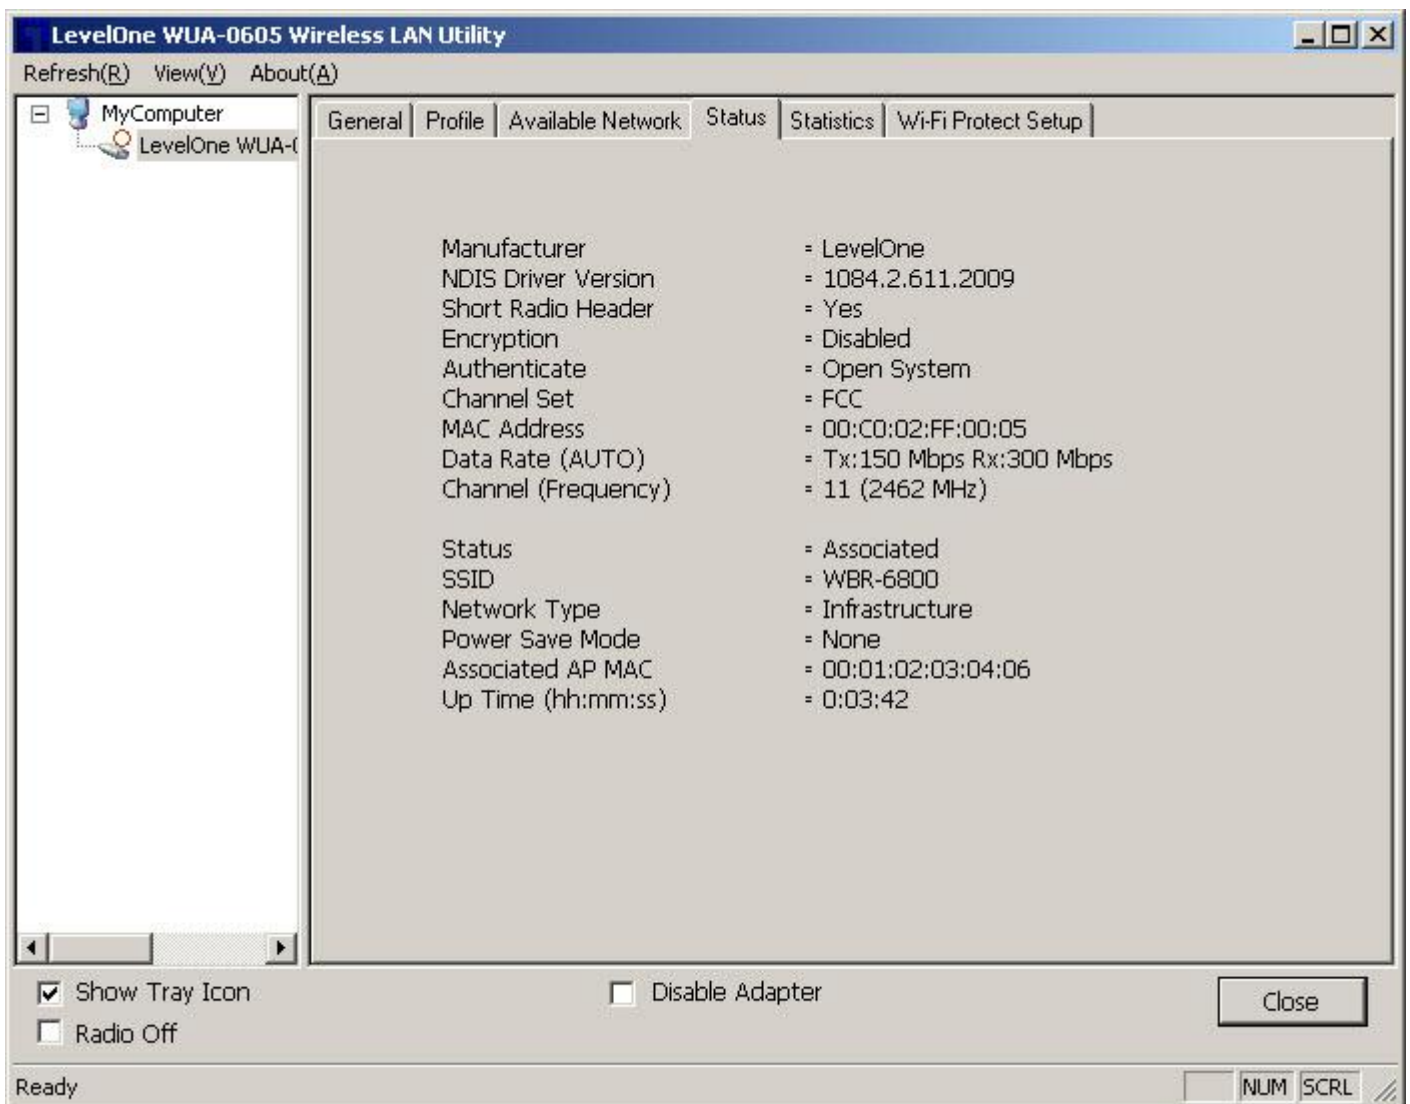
LevelOne WUA-0605 Wireless LAN Utility

Refresh(R) View(V) About(A)

MyComputer
LevelOne WUA-(

General | Profile | Available Network | Status | Statistics | Wi-Fi Protect Setup

| | |
|---|---|
| Manufacturer | = LevelOne |
| NDIS Driver Version | = 1084.2.611.2009 |
| Short Radio Header | = Yes |
| Encryption | = Disabled |
| Authenticate | = Open System |
| Channel Set | = FCC |
| MAC Address | = 00:C0:02:FF:00:05 |
| Data Rate (AUTO) | = Tx:150 Mbps Rx:300 Mbps |
| Channel (Frequency) | = 11 (2462 MHz) |
| Status | = Associated |
| SSID | = WBR-6800 |
| Network Type | = Infrastructure |
| Power Save Mode | = None |
| Associated AP MAC | = 00:01:02:03:04:06 |
| Up Time (hh:mm:ss) | = 0:03:42 |

Show Tray Icon
Radio Off
Disable Adapter
Close

Ready
NUM SCRL